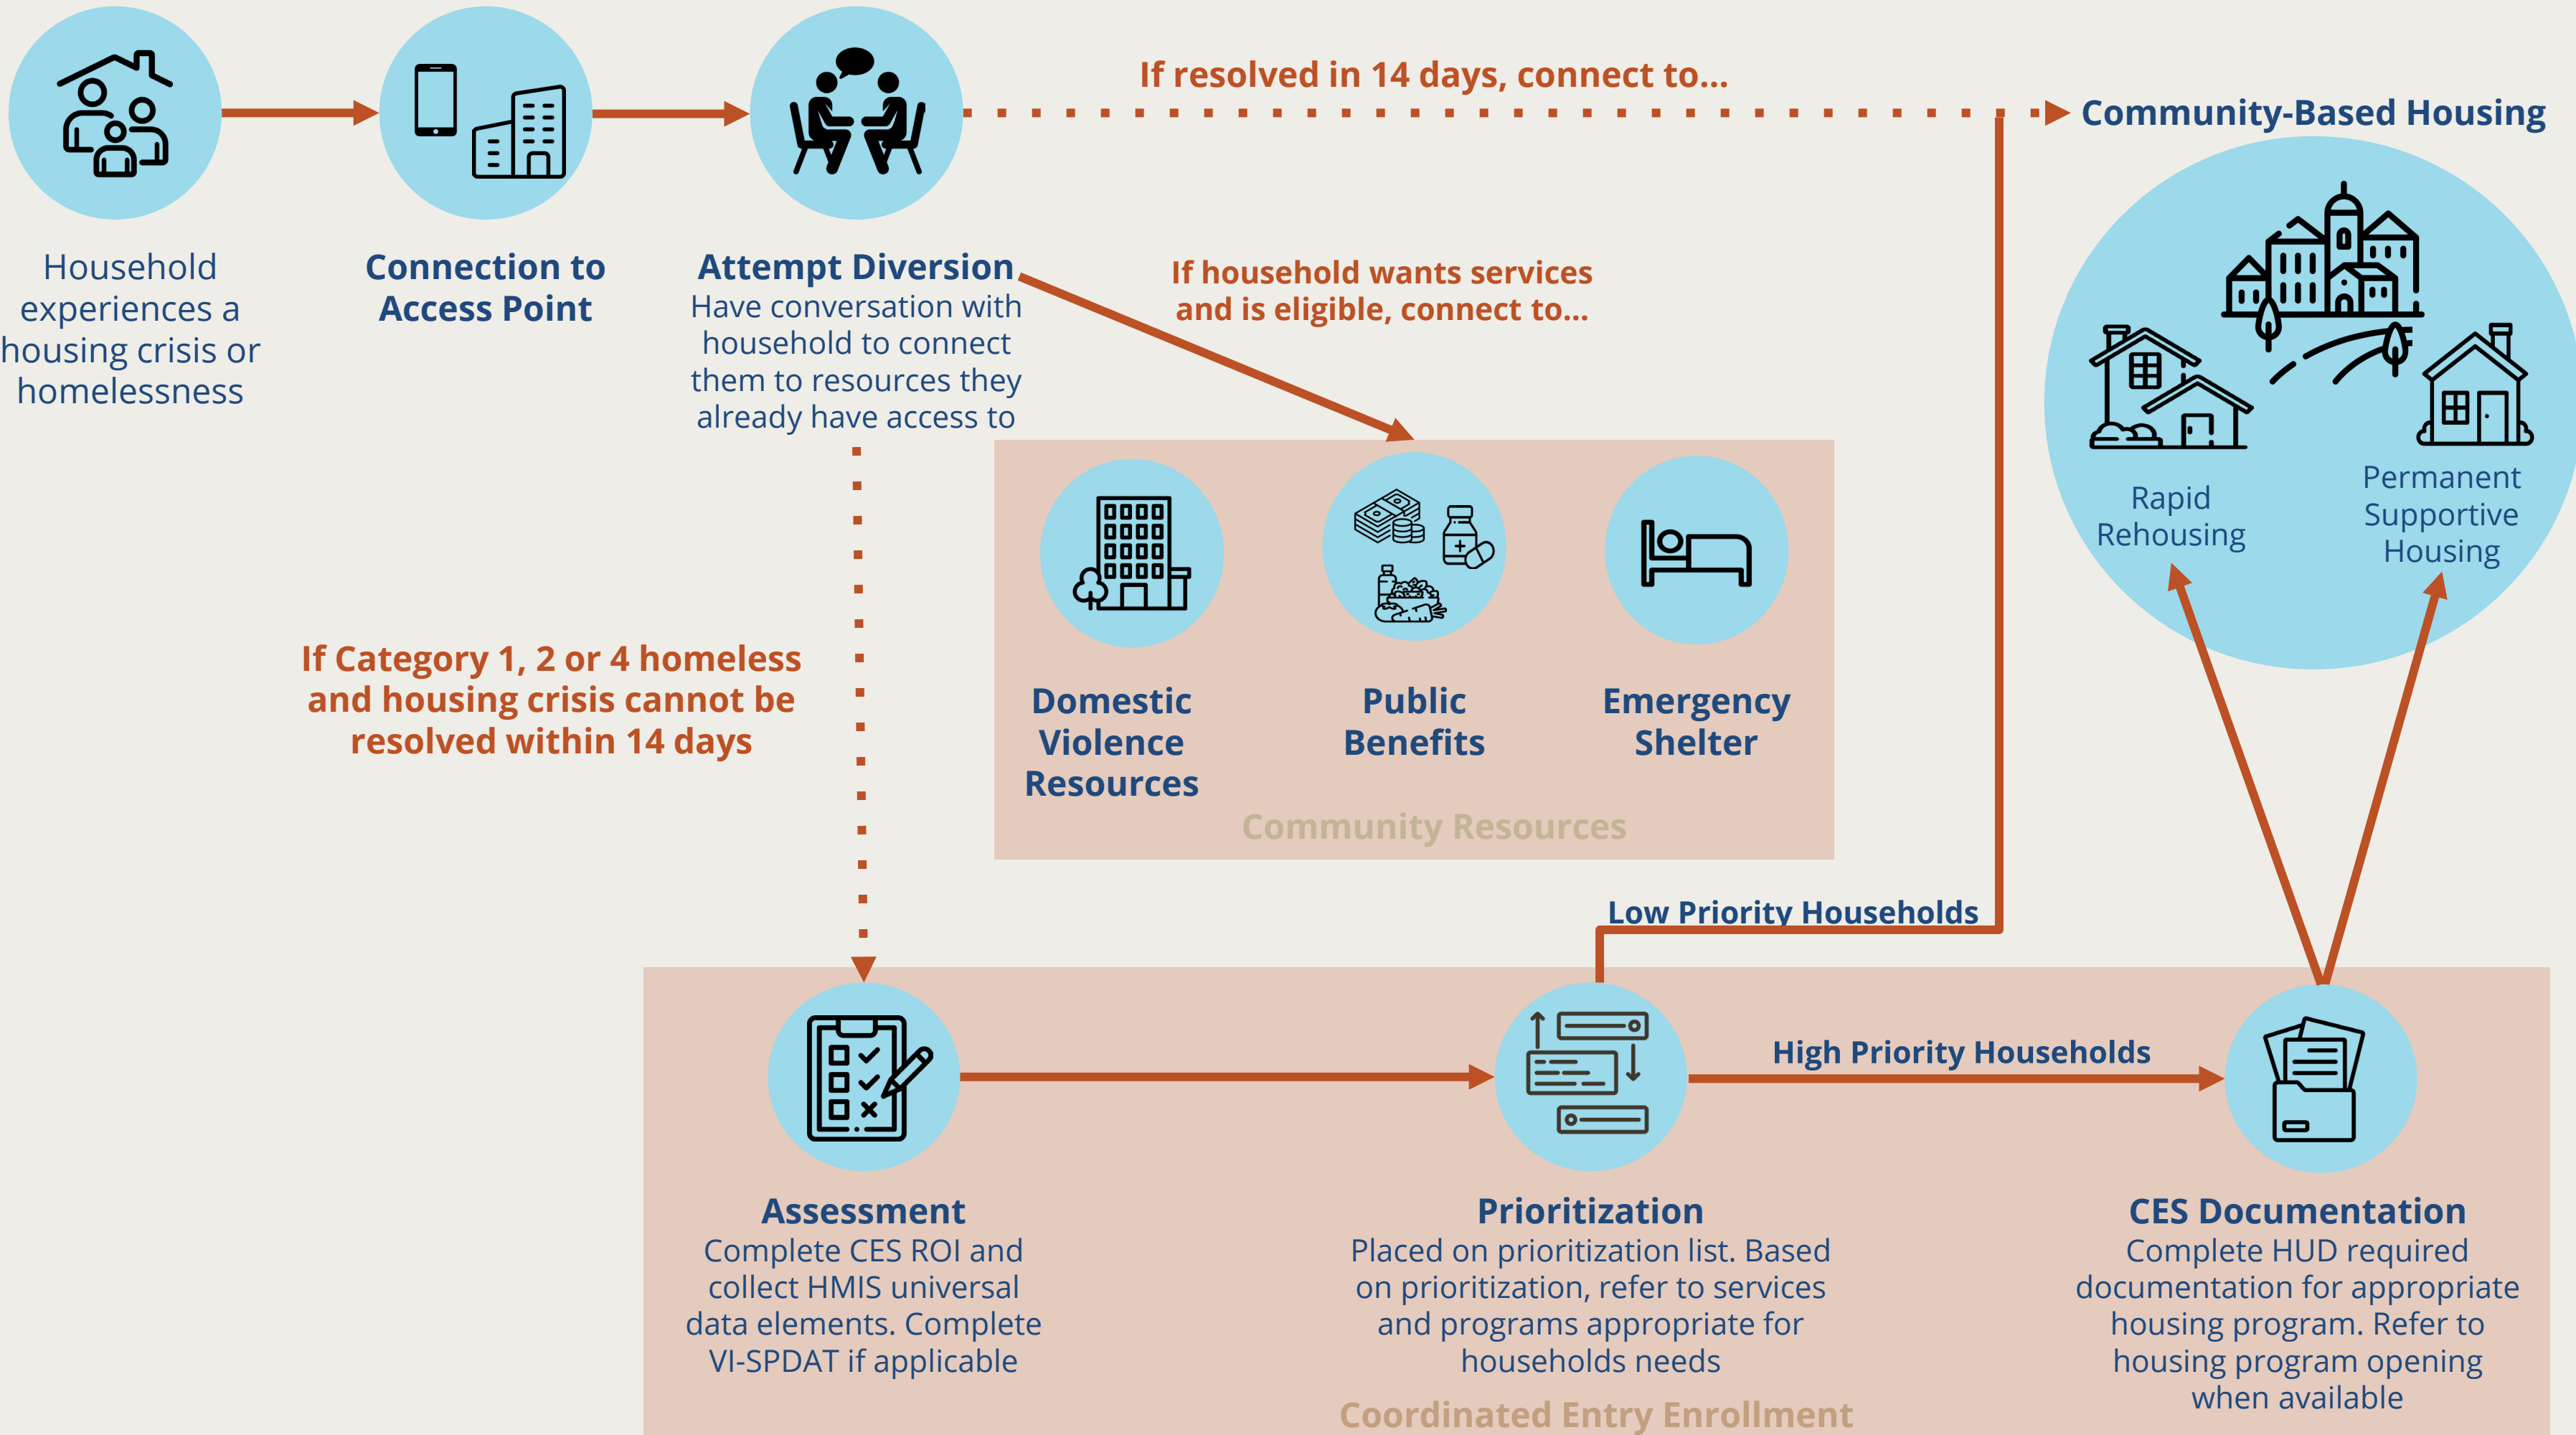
Household experiences a housing crisis or homelessness

Connection to Access Point

Attempt Diversion
Have conversation with household to connect them to resources they already have access to

If resolved in 14 days, connect to...

Community-Based Housing

If household wants services and is eligible, connect to...

Rapid Rehousing

Permanent Supportive Housing

Domestic Violence Resources

Public Benefits

Emergency Shelter

Community Resources

If Category 1, 2 or 4 homeless and housing crisis cannot be resolved within 14 days

Low Priority Households

High Priority Households

Assessment
Complete CES ROI and collect HMIS universal data elements. Complete VI-SPDAT if applicable

Prioritization
Placed on prioritization list. Based on prioritization, refer to services and programs appropriate for households needs

CES Documentation
Complete HUD required documentation for appropriate housing program. Refer to housing program opening when available

Coordinated Entry Enrollment